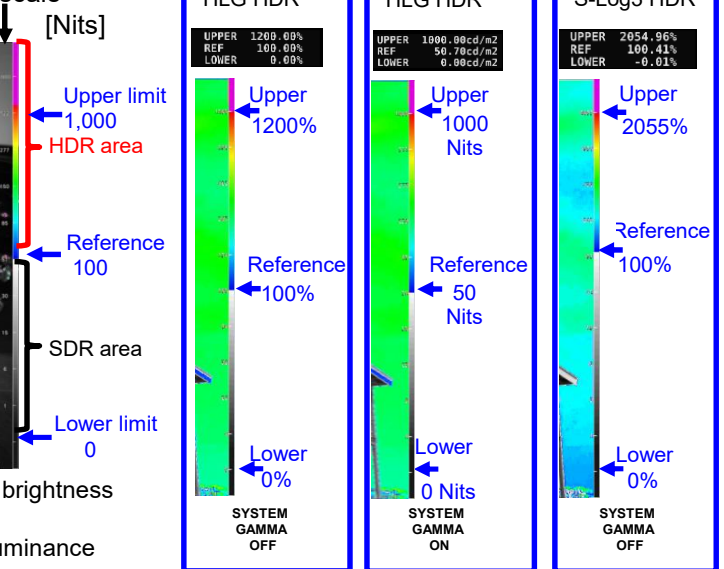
Scale
[Nits]

Upper limit
1,000
HDR area

Reference
100

SDR area

Lower limit
0

brightness

uminance

HLG HDR

UPPER 1200.00%
REF 100.00%
LOWER 0.00%

Upper
1200%

Reference
100%

Lower
0%

SYSTEM
GAMMA
OFF

HLG HDR

UPPER 1000.00cd/m2
REF 50.70cd/m2
LOWER 0.00cd/m2

Upper
1000
Nits

Reference
50
Nits

Lower
0 Nits

SYSTEM
GAMMA
ON

S-Log3 HDR

UPPER 2054.96%
REF 100.41%
LOWER -0.01%

Upper
2055%

Reference
100%

Lower
0%

SYSTEM
GAMMA
OFF